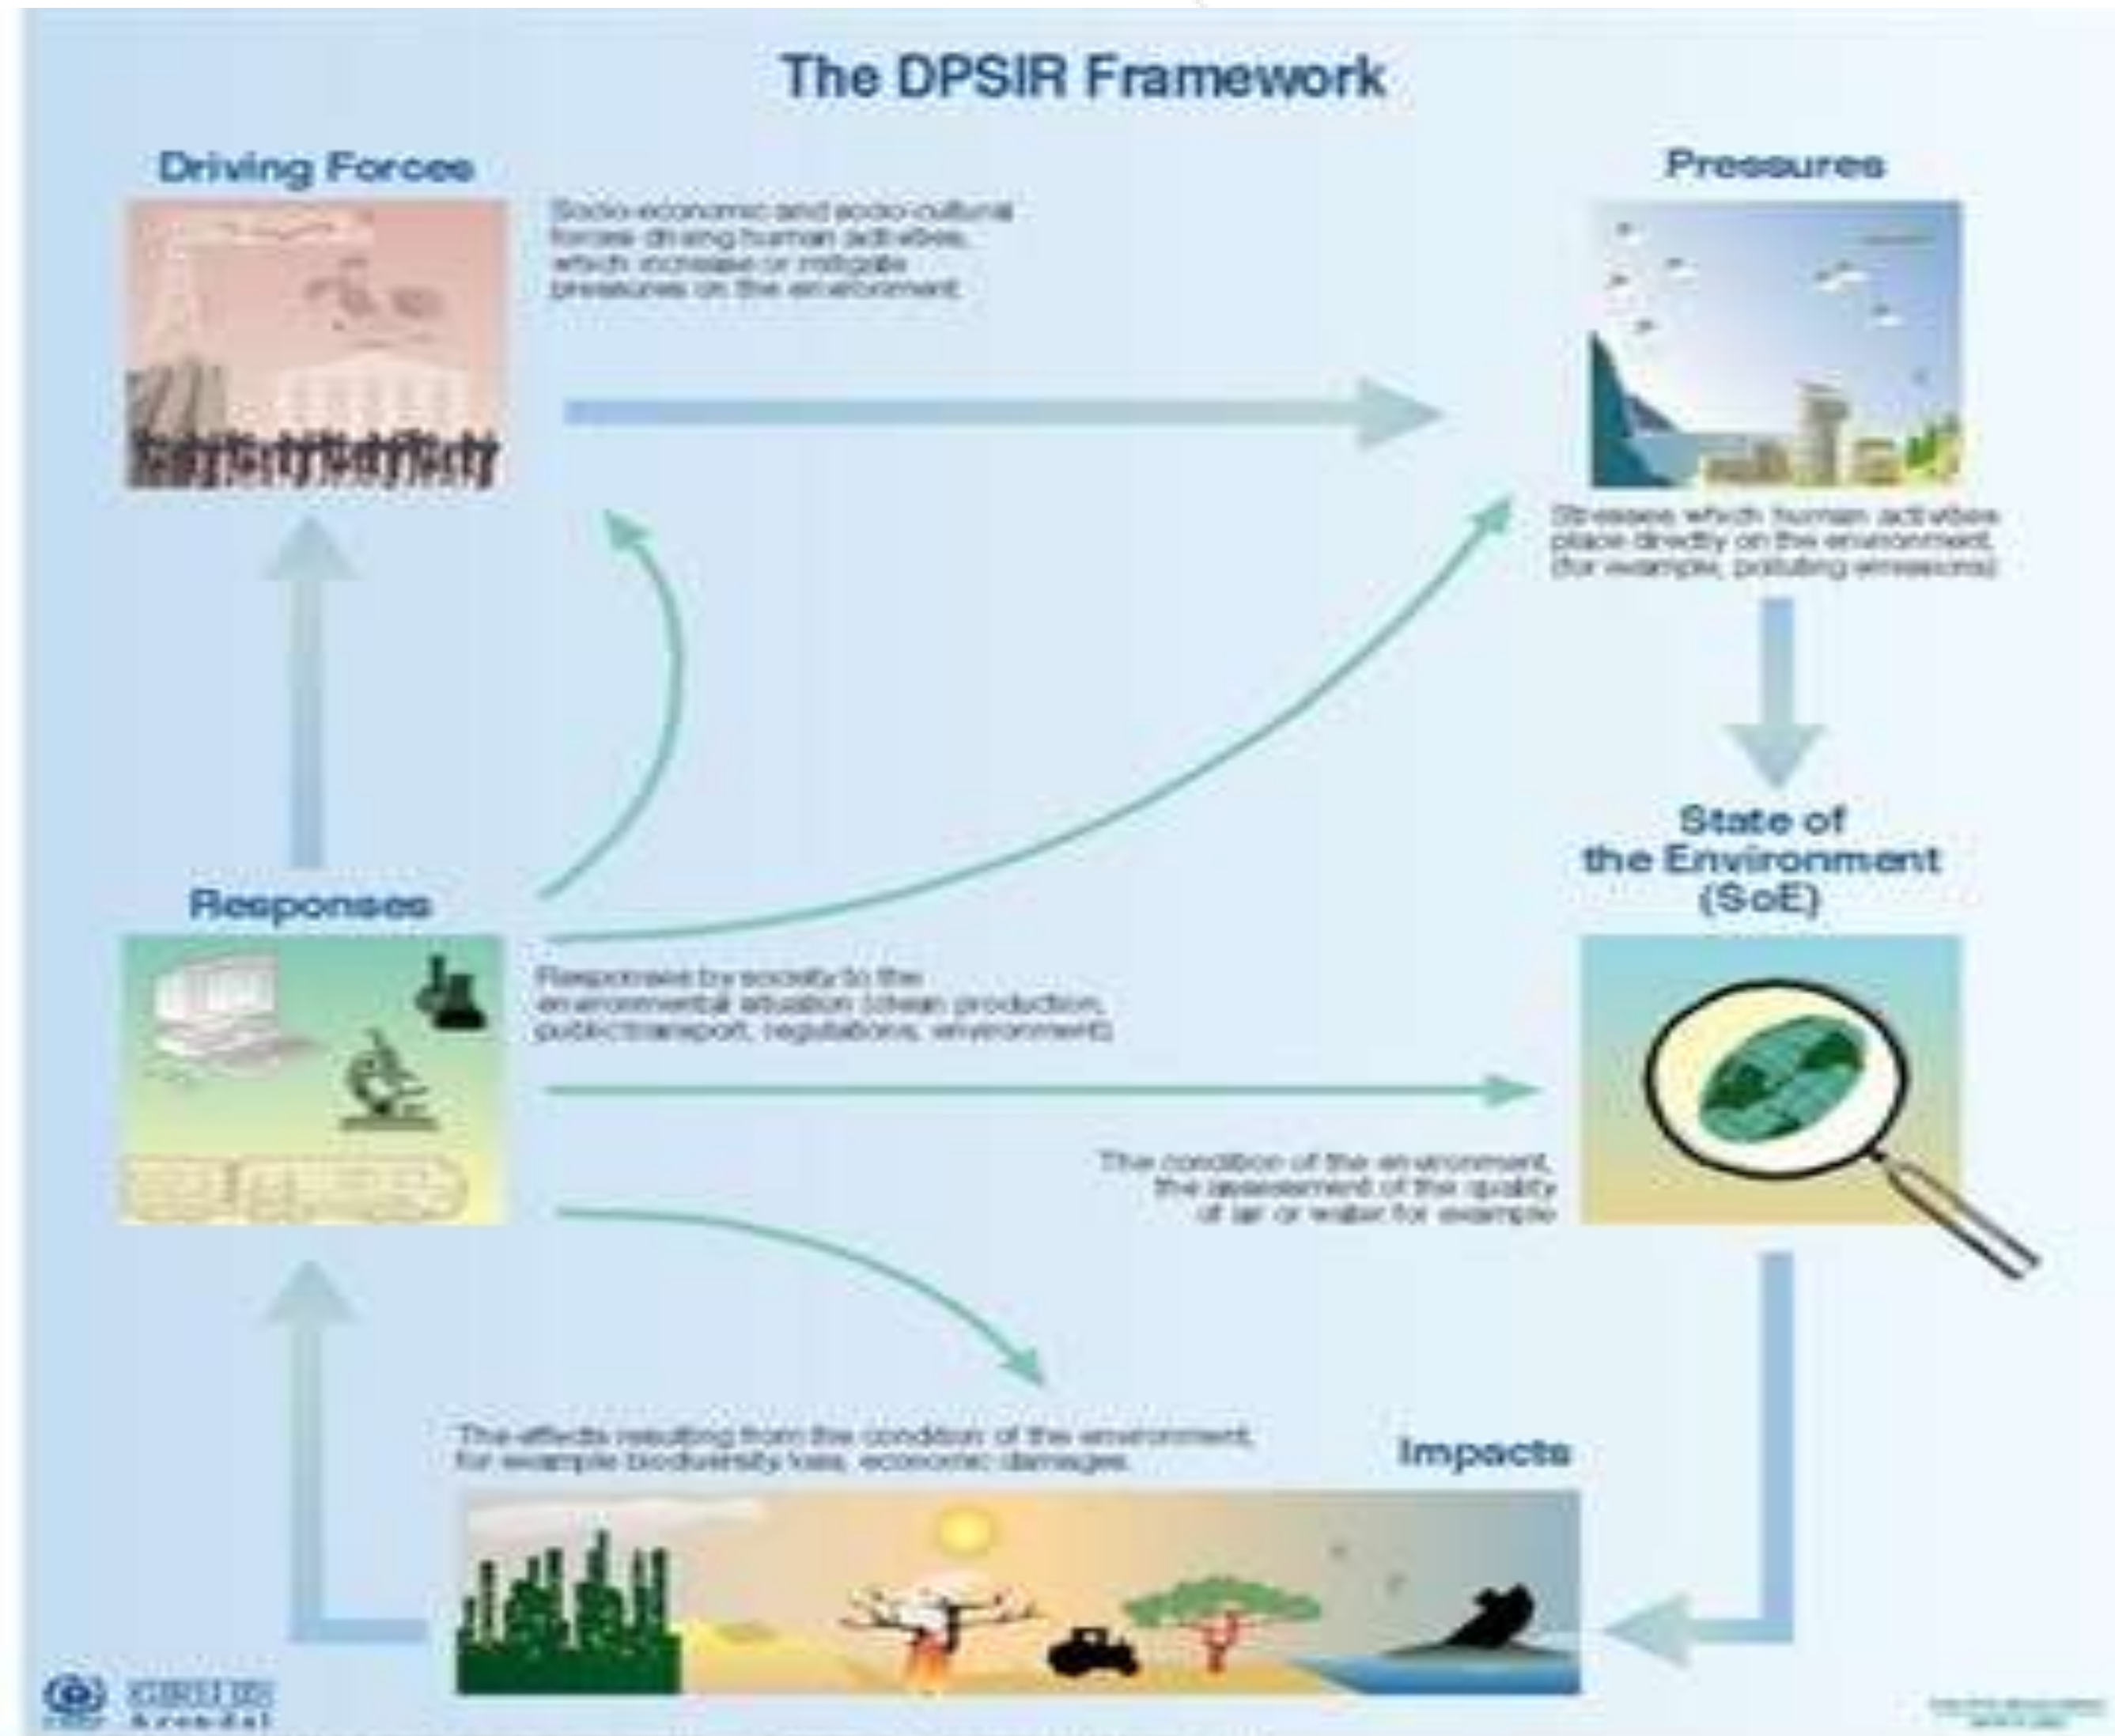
The DPSIR Framework

Driving Forces

Socio-economic and socio-cultural forces driving human activities, which increase or mitigate pressures on the environment.

Pressures

Stresses which human activities place directly on the environment. (for example, polluting emissions)

State of the Environment (SoE)

Responses

Responses by society to the environmental situation (clean production, public transport, regulations, environment)

The condition of the environment, the assessment of the quality of air or water for example

The effects resulting from the condition of the environment, for example biodiversity loss, economic damages.

Impacts

GRID Arendal

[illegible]